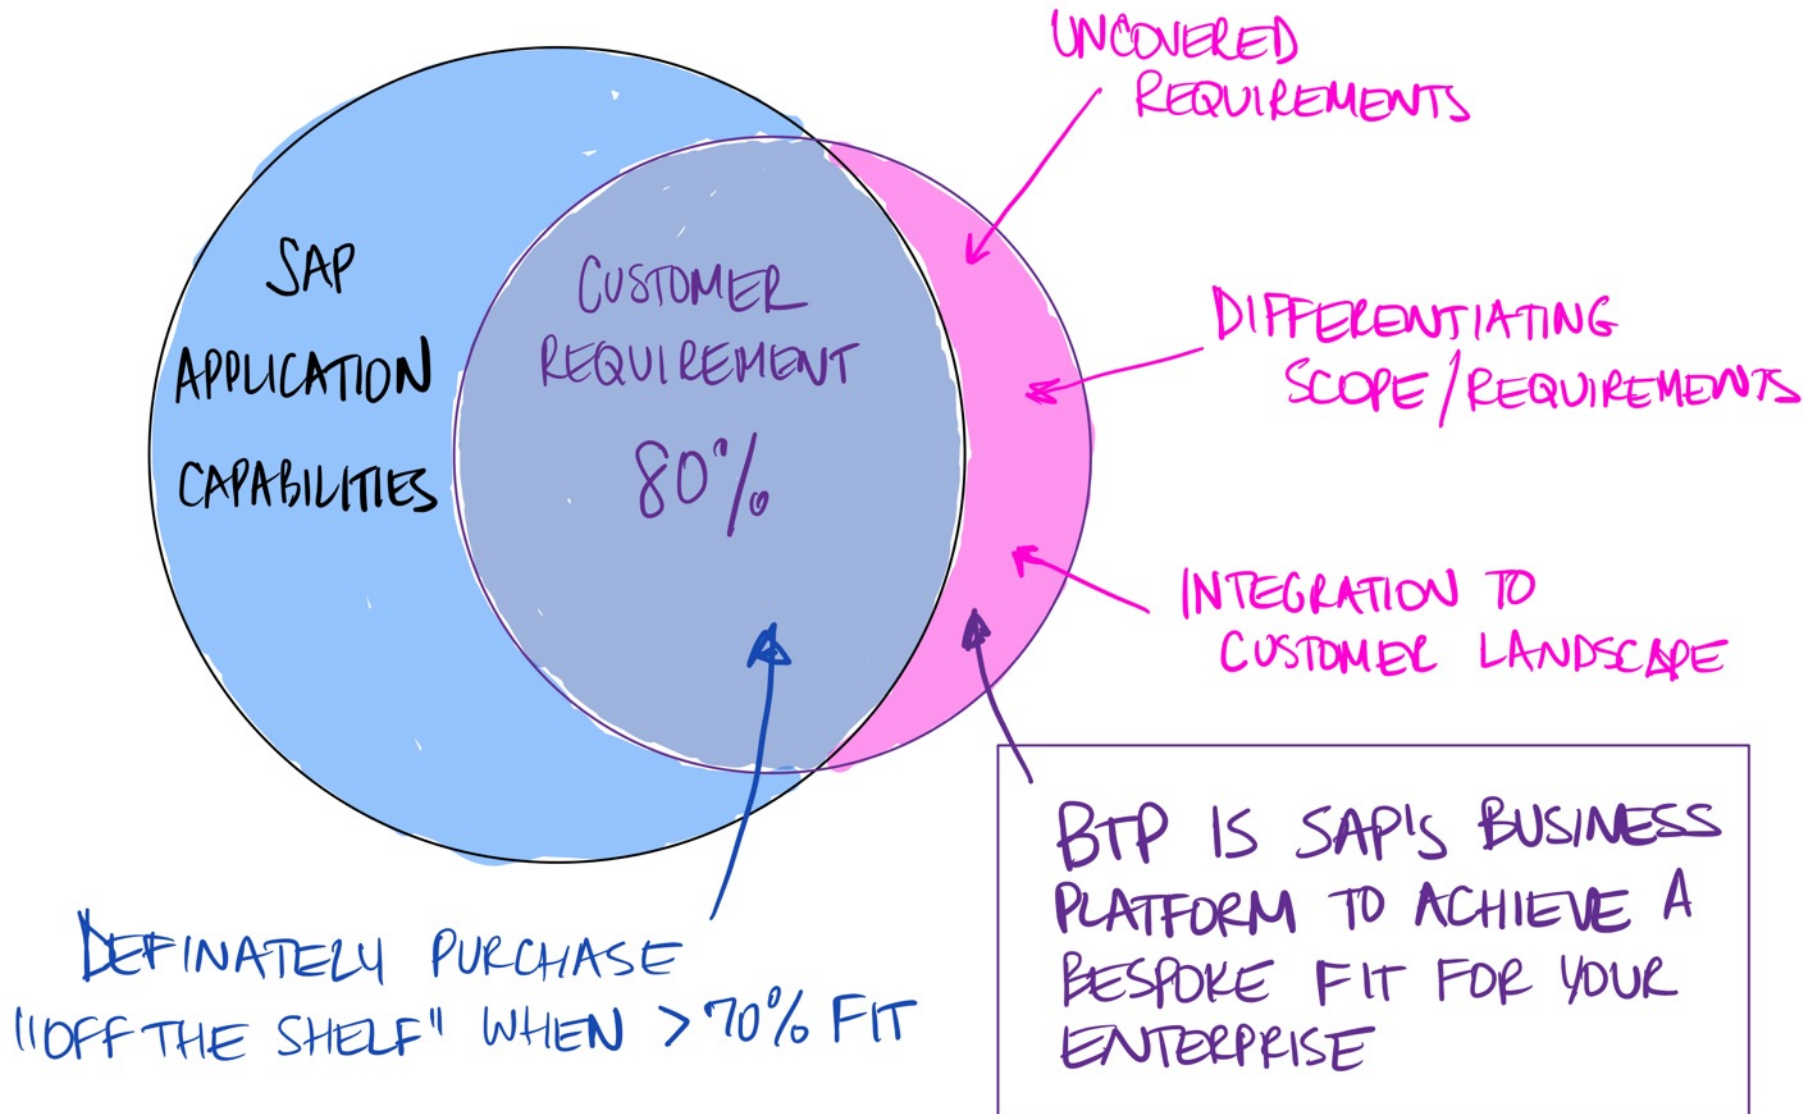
UNCOVERED REQUIREMENTS

SAP APPLICATION CAPABILITIES

CUSTOMER REQUIREMENT

80%

DIFFERENTIATING SCOPE / REQUIREMENTS

INTEGRATION TO CUSTOMER LANDSCAPE

BTP IS SAP'S BUSINESS PLATFORM TO ACHIEVE A BESPOKE FIT FOR YOUR ENTERPRISE

DEFINATELY PURCHASE "OFF THE SHELF" WHEN >70% FIT